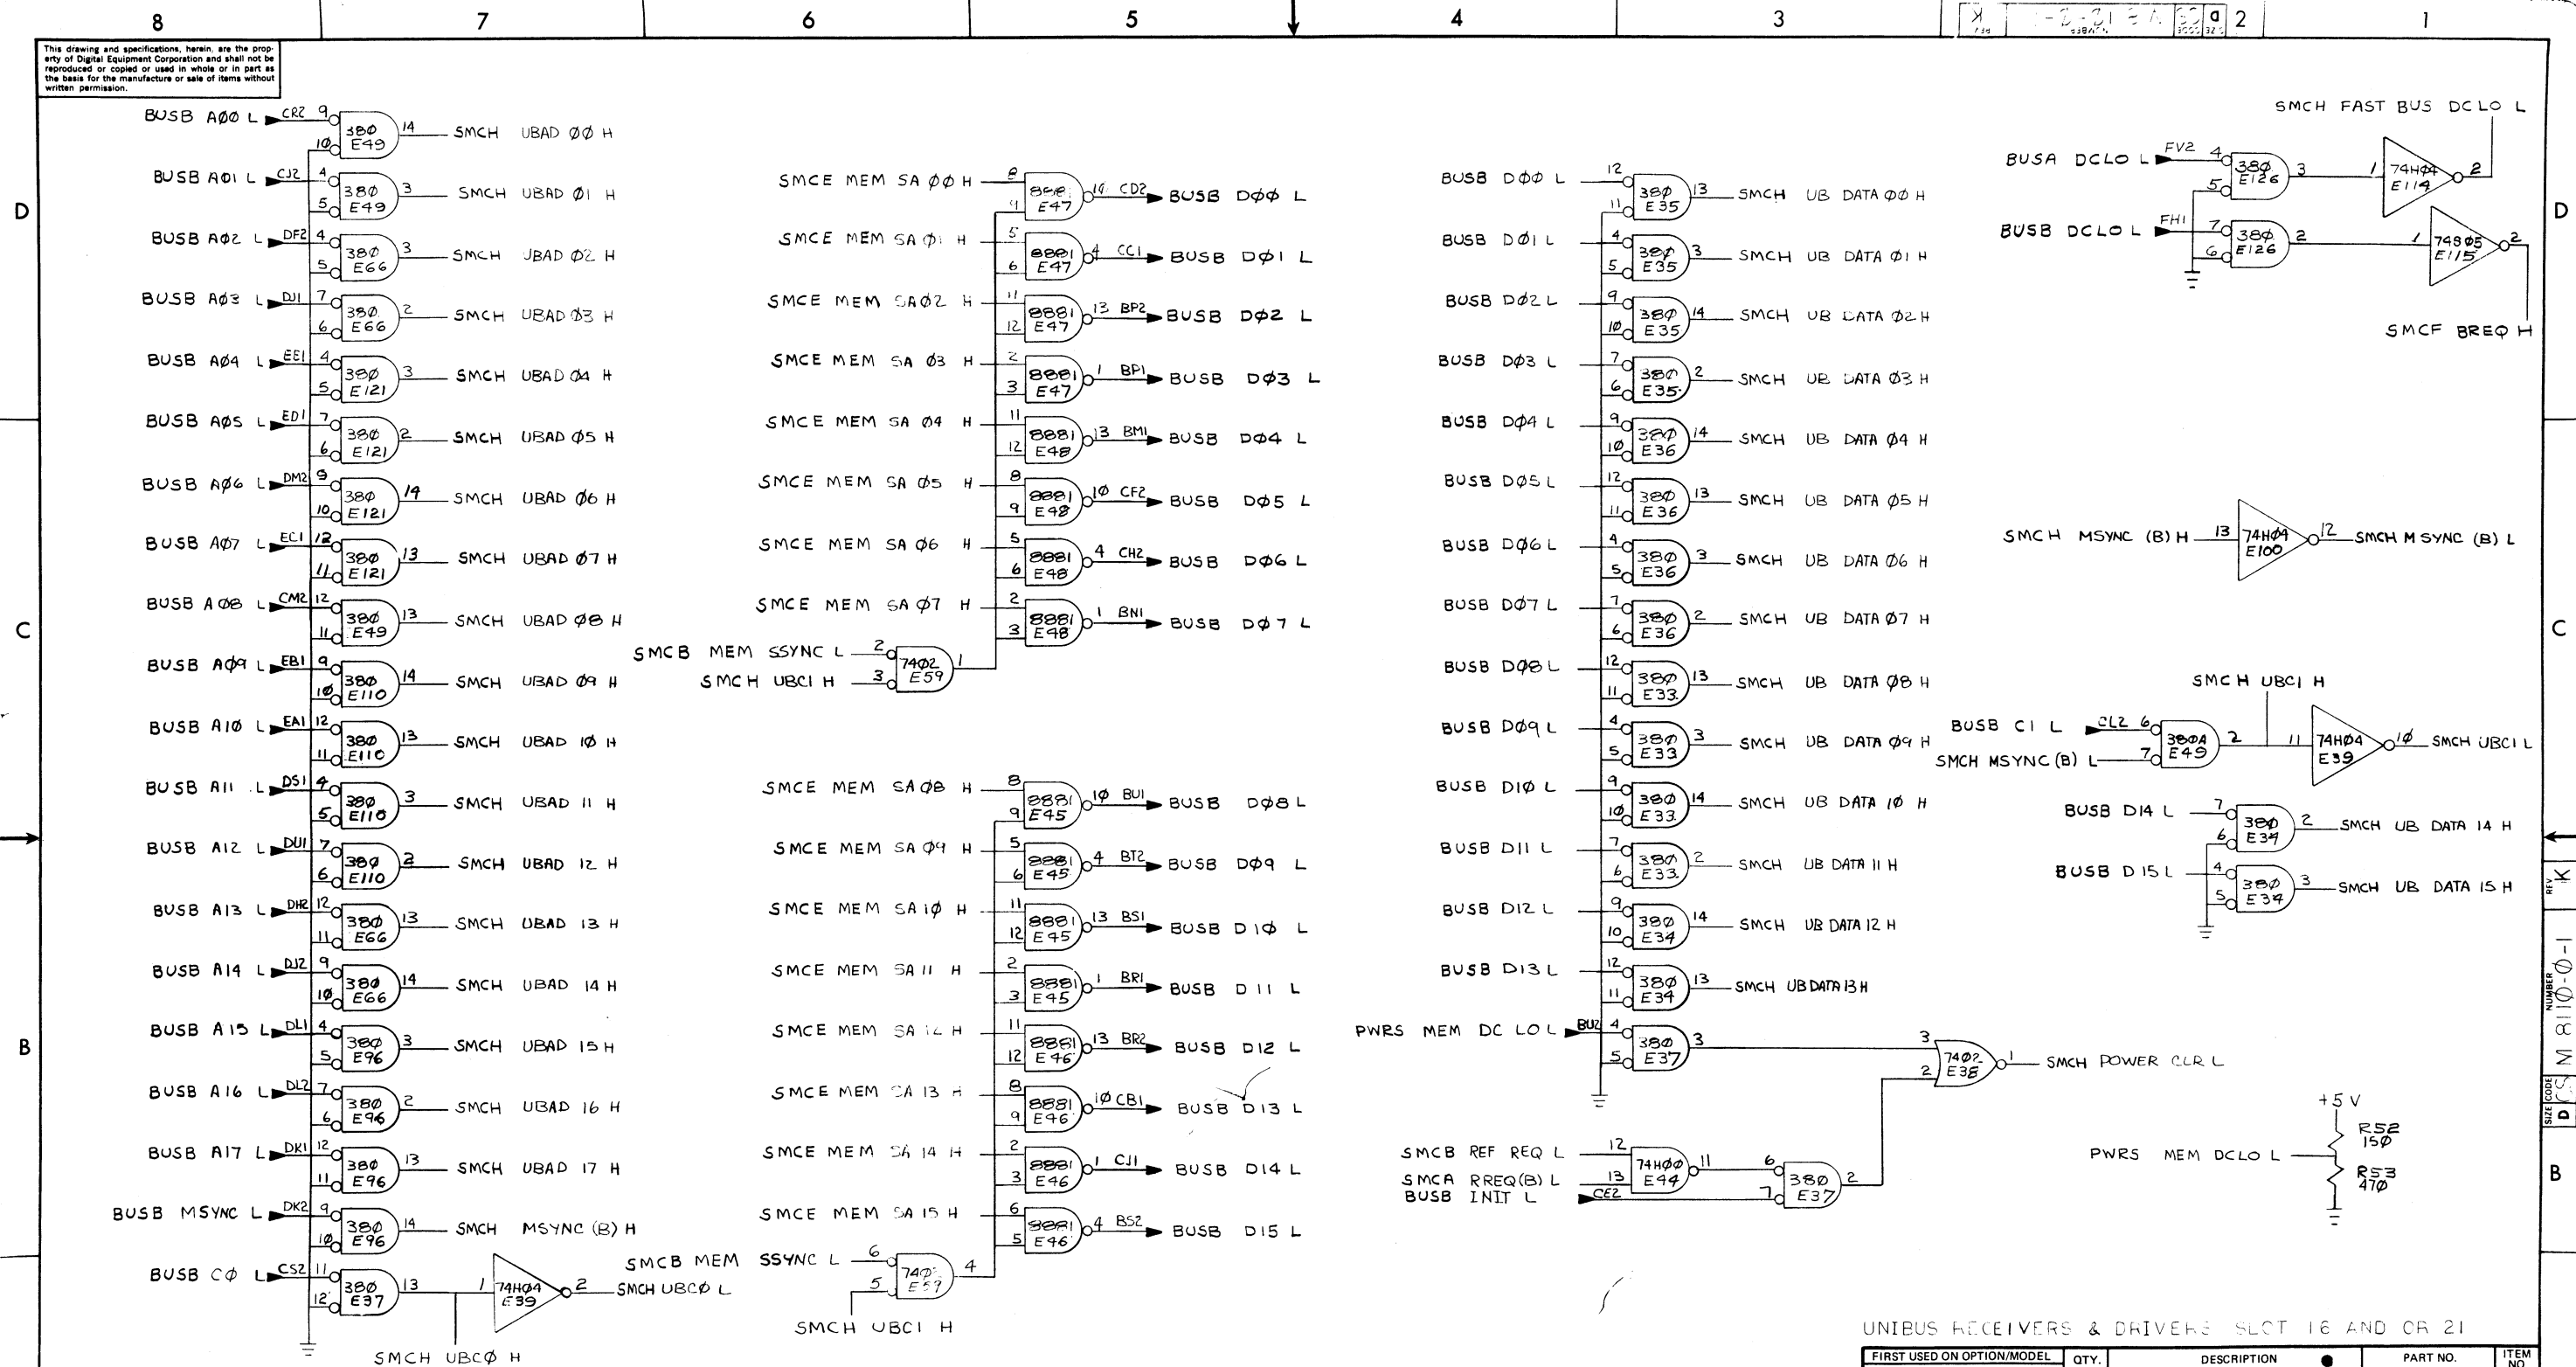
8 7 6 5 4 3 2 1

This drawing and specifications, herein, are the property of Digital Equipment Corporation and shall not be reproduced or copied or used in whole or in part as the basis for the manufacture or sale of items without written permission.

BUSB A00 L CR2 9 10 380 E49 14 SMCH UBAD 00 H
BUSB A01 L CJ2 4 5 380 E49 3 SMCH UBAD 01 H
BUSB A02 L DF2 4 5 380 E66 3 SMCH UBAD 02 H
BUSB A03 L DJ1 7 6 380 E66 2 SMCH UBAD 03 H
BUSB A04 L EE1 4 5 380 E121 3 SMCH UBAD 04 H
BUSB A05 L ED1 7 6 380 E121 2 SMCH UBAD 05 H
BUSB A06 L DM2 9 10 380 E121 14 SMCH UBAD 06 H
BUSB A07 L EC1 12 11 380 E121 13 SMCH UBAD 07 H
BUSB A08 L CM2 12 11 380 E49 13 SMCH UBAD 08 H
BUSB A09 L EB1 9 10 380 E110 14 SMCH UBAD 09 H
BUSB A10 L EA1 12 11 380 E110 13 SMCH UBAD 10 H
BUSB A11 L DS1 4 5 380 E110 3 SMCH UBAD 11 H
BUSB A12 L DU1 7 6 380 E110 2 SMCH UBAD 12 H
BUSB A13 L DH2 12 11 380 E66 13 SMCH UBAD 13 H
BUSB A14 L DJ2 9 10 380 E66 14 SMCH UBAD 14 H
BUSB A15 L DL1 4 5 380 E96 3 SMCH UBAD 15 H
BUSB A16 L DL2 7 6 380 E96 2 SMCH UBAD 16 H
BUSB A17 L DK1 12 11 380 E96 13 SMCH UBAD 17 H
BUSB MSYNC L DK2 9 10 380 E96 14 SMCH MSYNC (B) H
BUSB C0 L CS2 11 12 380 E37 13 1 74H04 E39 2 SMCH UBC0 L
SMCH UBC0 H

SMCE MEM SA 00 H 8 9 8881 E47 10 CD2 BUSB D00 L
SMCE MEM SA 01 H 5 6 8881 E47 4 CC1 BUSB D01 L
SMCE MEM SA 02 H 11 12 8881 E47 13 BP2 BUSB D02 L
SMCE MEM SA 03 H 2 3 8881 E47 1 BP1 BUSB D03 L
SMCE MEM SA 04 H 11 12 8881 E48 13 BM1 BUSB D04 L
SMCE MEM SA 05 H 8 9 8881 E48 10 CF2 BUSB D05 L
SMCE MEM SA 06 H 5 6 8881 E48 4 CH2 BUSB D06 L
SMCE MEM SA 07 H 2 3 8881 E48 1 BN1 BUSB D07 L
SMCB MEM SSYNC L 2 SMCH UBC1 H 3 7402 E59 1

SMCE MEM SA 08 H 8 9 8881 E45 10 BU1 BUSB D08 L
SMCE MEM SA 09 H 5 6 8881 E45 4 BT2 BUSB D09 L
SMCE MEM SA 10 H 11 12 8881 E45 13 BS1 BUSB D10 L
SMCE MEM SA 11 H 2 3 8881 E45 1 BR1 BUSB D11 L
SMCE MEM SA 12 H 11 12 8881 E46 13 BR2 BUSB D12 L
SMCE MEM SA 13 H 8 9 8881 E46 10 CB1 BUSB D13 L
SMCE MEM SA 14 H 2 3 8881 E46 1 CJ1 BUSB D14 L
SMCE MEM SA 15 H 6 5 8881 E46 4 BS2 BUSB D15 L
SMCB MEM SSYNC L 6 5 7402 E57 4
SMCH UBC1 H

BUSB D00 L 12 11 380 E35 13 SMCH UB DATA 00 H
BUSB D01 L 4 5 380 E35 3 SMCH UB DATA 01 H
BUSB D02 L 9 10 380 E35 14 SMCH UB DATA 02 H
BUSB D03 L 7 6 380 E35 2 SMCH UB DATA 03 H
BUSB D04 L 9 10 380 E36 14 SMCH UB DATA 04 H
BUSB D05 L 12 11 380 E36 13 SMCH UB DATA 05 H
BUSB D06 L 4 5 380 E36 3 SMCH UB DATA 06 H
BUSB D07 L 7 6 380 E36 2 SMCH UB DATA 07 H
BUSB D08 L 12 11 380 E33 13 SMCH UB DATA 08 H
BUSB D09 L 4 5 380 E33 3 SMCH UB DATA 09 H
BUSB D10 L 9 10 380 E33 14 SMCH UB DATA 10 H
BUSB D11 L 7 6 380 E33 2 SMCH UB DATA 11 H
BUSB D12 L 9 10 380 E34 14 SMCH UB DATA 12 H
BUSB D13 L 12 11 380 E34 13 SMCH UB DATA 13 H
PWRS MEM DC LO L BU2 4 5 380 E37 3
3 2 7402 E38 1 SMCH POWER CLR L
SMCB REF REQ L 12 SMCA RREQ(B) L 13 74H00 E44 11 6 7 380 E37 2
BUSB INIT L CE2

SMCH FAST BUS DCLO L
BUSA DCLO L FV2 4 5 380 E126 3 1 74H04 E114 2
BUSB DCLO L FH1 7 6 380 E126 2 1 74S05 E115 2
SMCF BREQ H
SMCH MSYNC (B) H 13 74H04 E100 12 SMCH MSYNC (B) L
SMCH UBC1 H
BUSB C1 L CL2 6 SMCH MSYNC (B) L 7 380A E49 2 11 74H04 E39 10 SMCH UBC1 L
BUSB D14 L 7 6 380 E34 2 SMCH UB DATA 14 H
BUSB D15 L 4 5 380 E34 3 SMCH UB DATA 15 H
+5 V R52 150 R53 470
PWRS MEM DCLO L

D C B D C B
K M8110-0-1

UNIBUS RECEIVERS & DRIVERS SLOT 18 AND CR 21
FIRST USED ON OPTION/MODEL QTY. DESCRIPTION PART NO. ITEM NO.